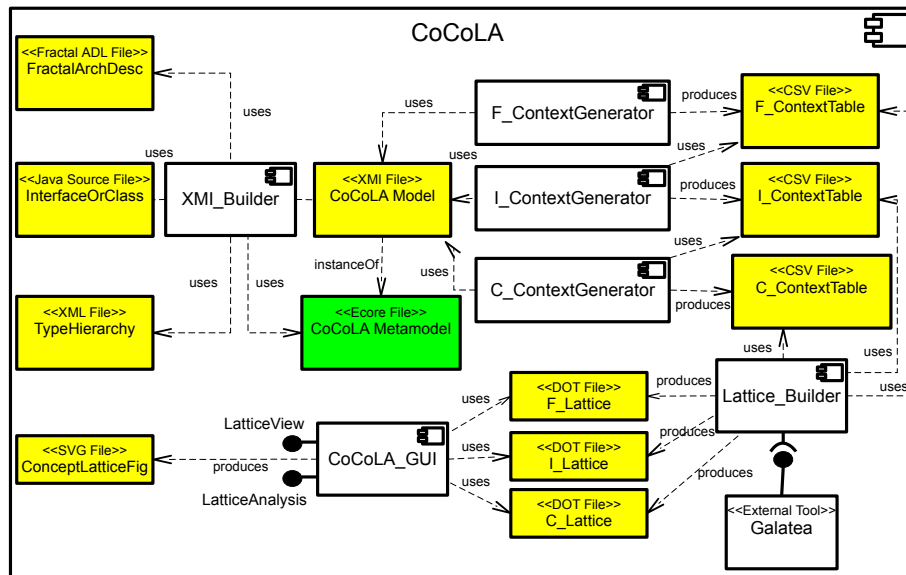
CoCoLA

<<Fractal ADL File>>
FractalArchDesc

uses

uses

<<Java Source File>>
InterfaceOrClass

XMI_Builder

uses

uses

<<XML File>>
TypeHierarchy

uses

<<XMI File>>
CoCoLA Model

instanceOf

<<Ecore File>>
CoCoLA Metamodel

uses

F_ContextGenerator

produces

<<CSV File>>
F_ContextTable

uses

uses

I_ContextGenerator

produces

<<CSV File>>
I_ContextTable

uses

uses

C_ContextGenerator

produces

<<CSV File>>
C_ContextTable

uses

uses

uses

<<DOT File>>
F_Lattice

produces

Lattice_Builder

uses

produces

<<DOT File>>
I_Lattice

uses

produces

uses

<<DOT File>>
C_Lattice

LatticeView

<<SVG File>>
ConceptLatticeFig

produces

CoCoLA_GUI

LatticeAnalysis

<<External Tool>>
Galatea